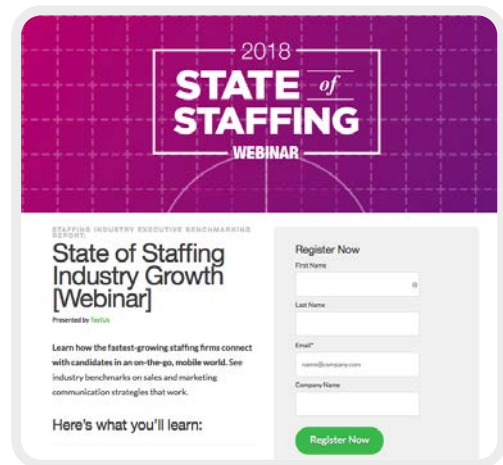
2018
STATE of STAFFING
WEBINAR

STAFFING INDUSTRY EXECUTIVE BENCHMARKING REPORT
State of Staffing Industry Growth [Webinar]
Presented by TextUs

Learn how the fastest-growing staffing firms connect with candidates in an on-the-go, mobile world. See industry benchmarks on sales and marketing communication strategies that work.

Here's what you'll learn:

Register Now
First Name
Last Name
Email*
name@company.com
Company Name
Register Now